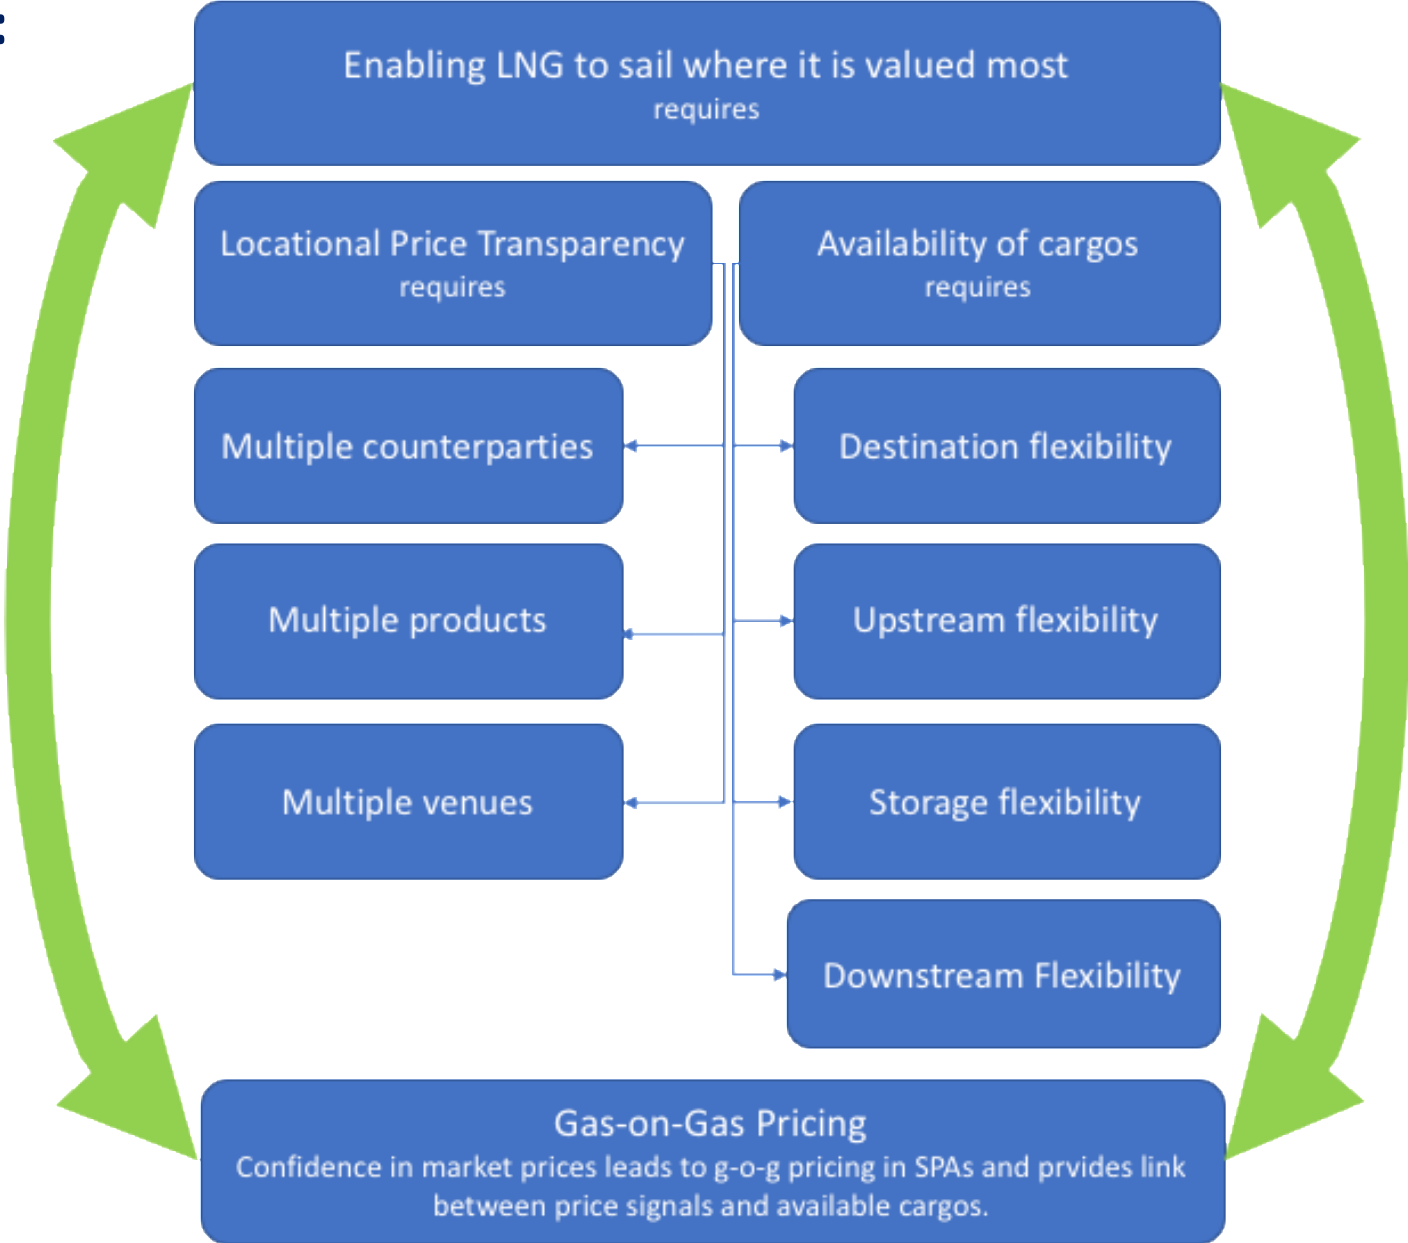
Enabling LNG to sail where it is valued most
requires

Locational Price Transparency
requires

Availability of cargos
requires

Multiple counterparties

Destination flexibility

Multiple products

Upstream flexibility

Multiple venues

Storage flexibility

Downstream Flexibility

Gas-on-Gas Pricing
Confidence in market prices leads to g-o-g pricing in SPAs and prvides link between price signals and available cargos.